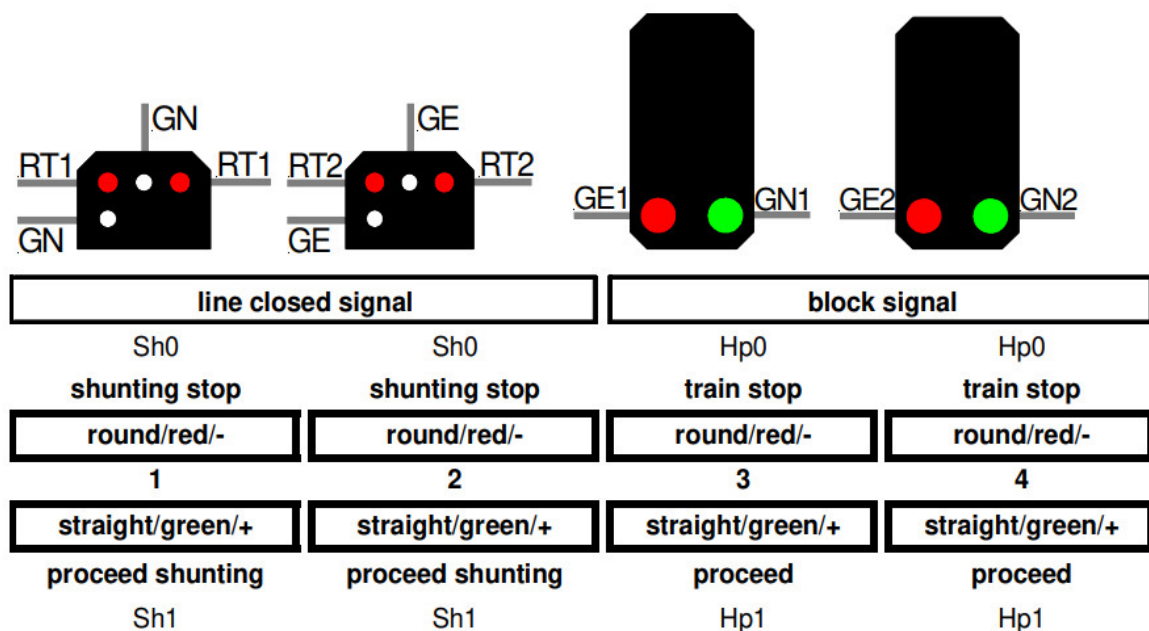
GN
RT1
RT1
GN

GE
RT2
RT2
GE

GE1
GN1

GE2
GN2

| line closed signal | | block signal | |
|---|---|---|---|
| Sh0 | Sh0 | Hp0 | Hp0 |
| shunting stop | shunting stop | train stop | train stop |
| round/red/- | round/red/- | round/red/- | round/red/- |
| 1 | 2 | 3 | 4 |
| straight/green/+ | straight/green/+ | straight/green/+ | straight/green/+ |
| proceed shunting | proceed shunting | proceed | proceed |
| Sh1 | Sh1 | Hp1 | Hp1 |